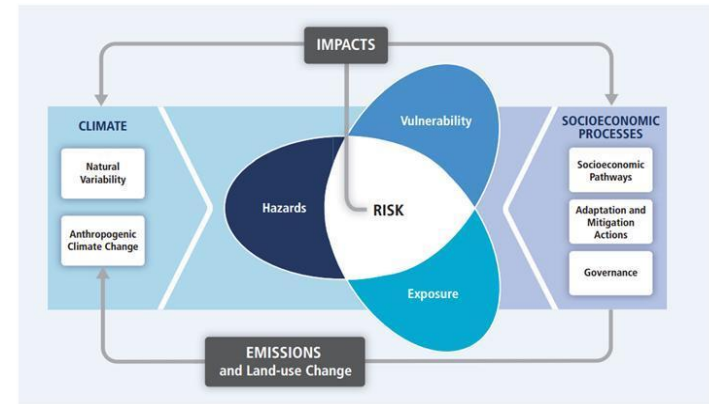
IMPACTS

CLIMATE

Natural Variability

Anthropogenic Climate Change

Vulnerability

Hazards

RISK

Exposure

SOCIOECONOMIC PROCESSES

Socioeconomic Pathways

Adaptation and Mitigation Actions

Governance

EMISSIONS
and Land-use Change